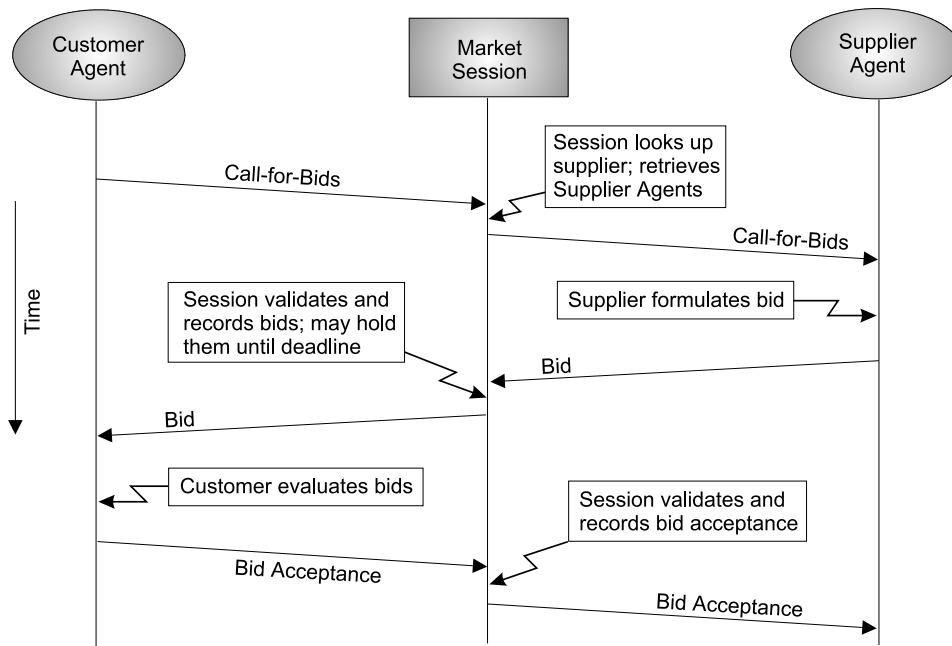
Customer Agent

Market Session

Supplier Agent

Time

Session looks up supplier; retrieves Supplier Agents

Call-for-Bids

Call-for-Bids

Session validates and records bids; may hold them until deadline

Supplier formulates bid

Bid

Bid

Customer evaluates bids

Session validates and records bid acceptance

Bid Acceptance

Bid Acceptance